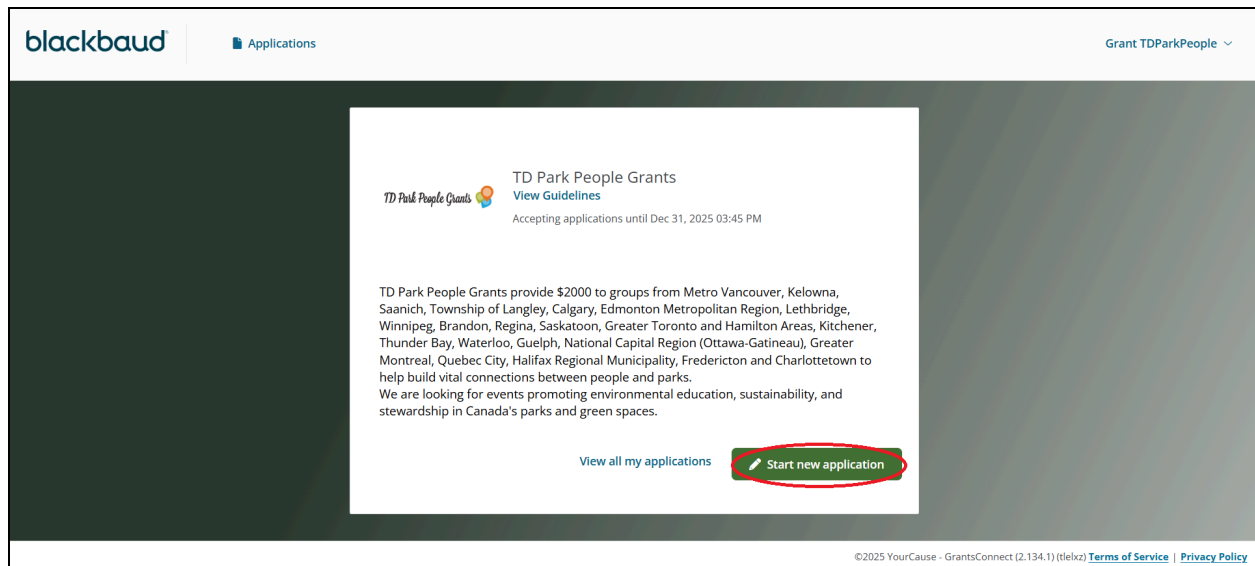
blackbaud

Applications

Grant TDParkPeople

TD Park People Grants

TD Park People Grants
View Guidelines
Accepting applications until Dec 31, 2025 03:45 PM

TD Park People Grants provide $2000 to groups from Metro Vancouver, Kelowna, Saanich, Township of Langley, Calgary, Edmonton Metropolitan Region, Lethbridge, Winnipeg, Brandon, Regina, Saskatoon, Greater Toronto and Hamilton Areas, Kitchener, Thunder Bay, Waterloo, Guelph, National Capital Region (Ottawa-Gatineau), Greater Montreal, Quebec City, Halifax Regional Municipality, Fredericton and Charlottetown to help build vital connections between people and parks.
We are looking for events promoting environmental education, sustainability, and stewardship in Canada's parks and green spaces.

View all my applications

Start new application

©2025 YourCause - GrantsConnect (2.134.1) (tlelxz) Terms of Service | Privacy Policy